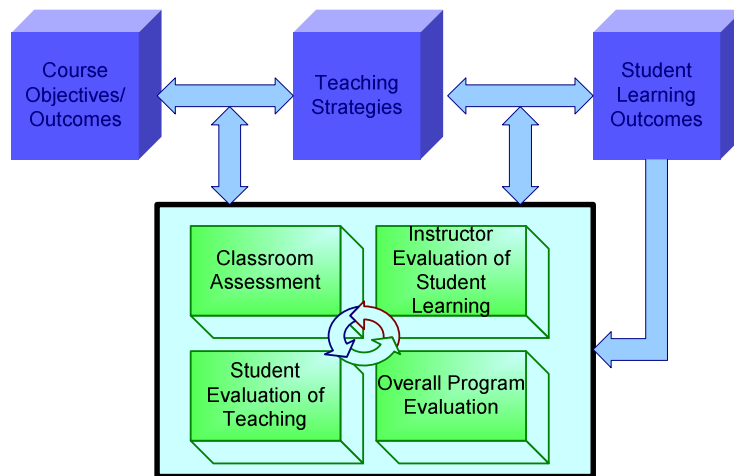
Course Objectives/ Outcomes

Teaching Strategies

Student Learning Outcomes

Classroom Assessment

Instructor Evaluation of Student Learning

Student Evaluation of Teaching

Overall Program Evaluation